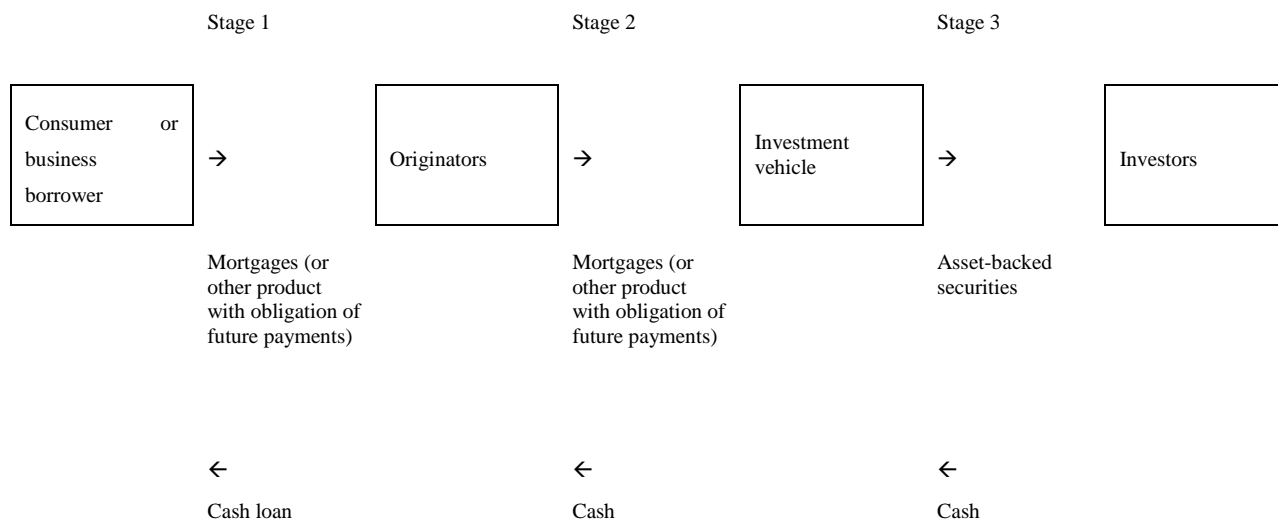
Stage 1

Stage 2

Stage 3

Consumer or business borrower

→

Originators

→

Investment vehicle

→

Investors

Mortgages (or other product with obligation of future payments)

Mortgages (or other product with obligation of future payments)

Asset-backed securities

←

Cash loan

←

Cash

←

Cash